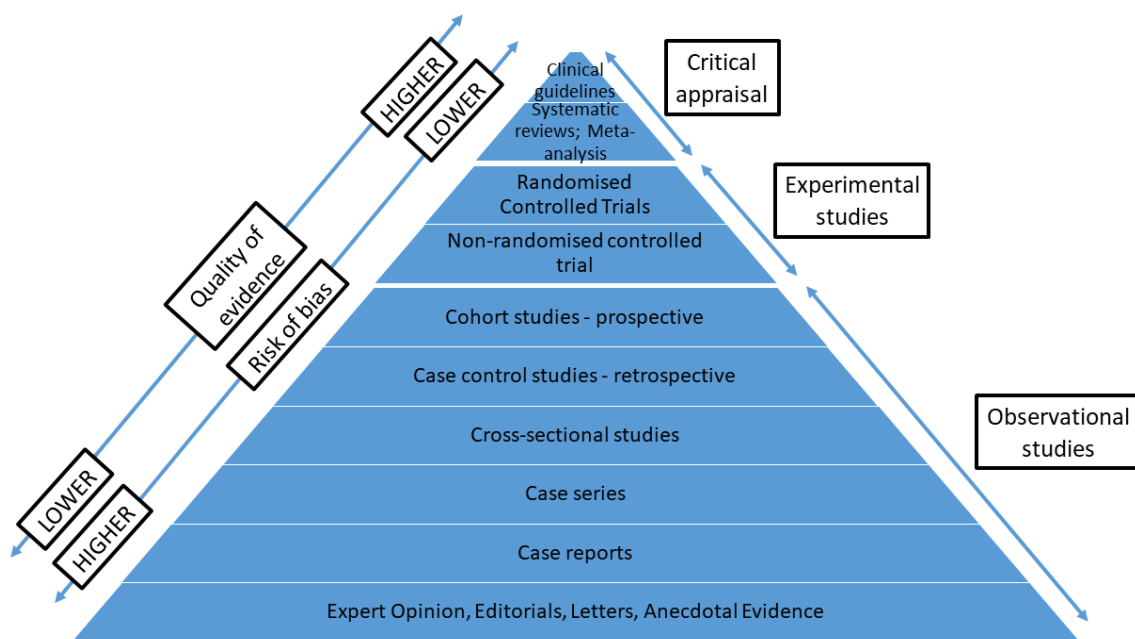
HIGHER

LOWER

Quality of evidence

Risk of bias

LOWER

HIGHER

Clinical guidelines

Systematic reviews; Meta-analysis

Randomised Controlled Trials

Non-randomised controlled trial

Cohort studies - prospective

Case control studies - retrospective

Cross-sectional studies

Case series

Case reports

Expert Opinion, Editorials, Letters, Anecdotal Evidence

Critical appraisal

Experimental studies

Observational studies